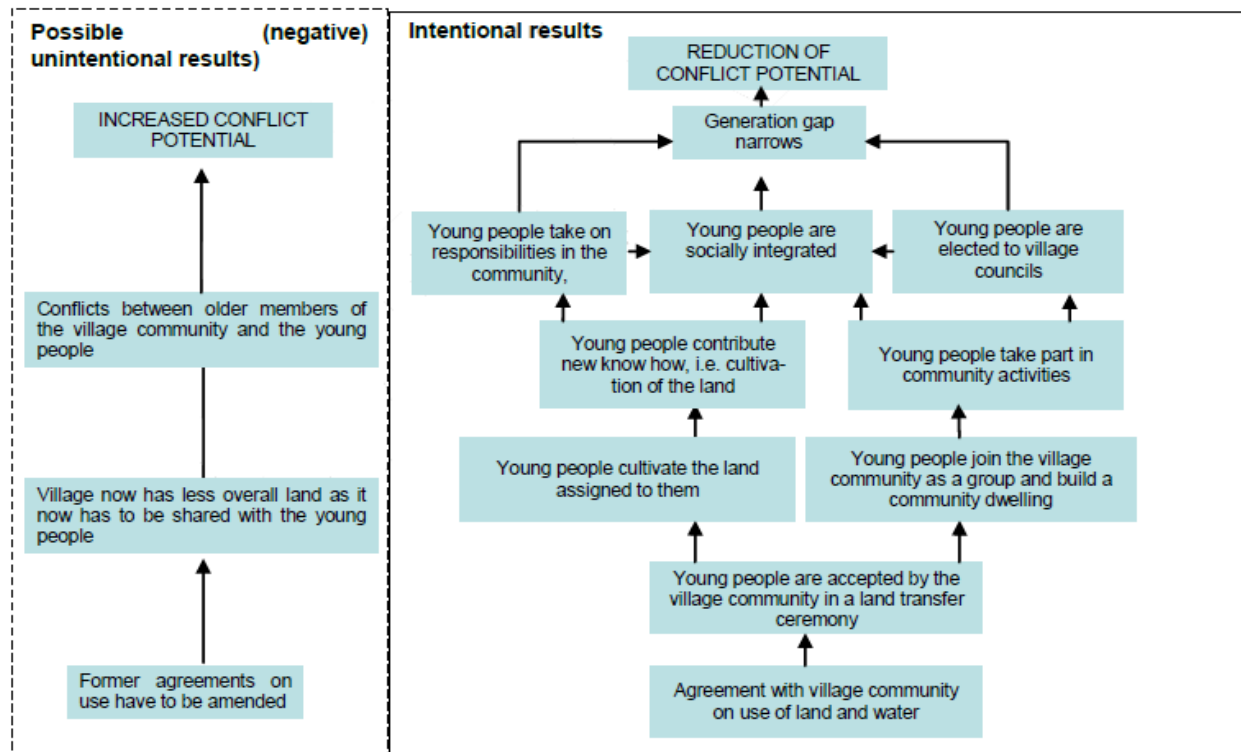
Possible (negative) unintentional results)

INCREASED CONFLICT POTENTIAL

Conflicts between older members of the village community and the young people

Village now has less overall land as it now has to be shared with the young people

Former agreements on use have to be amended

Intentional results

REDUCTION OF CONFLICT POTENTIAL

Generation gap narrows

Young people take on responsibilities in the community,

Young people are socially integrated

Young people are elected to village councils

Young people contribute new know how, i.e. cultivation of the land

Young people take part in community activities

Young people cultivate the land assigned to them

Young people join the village community as a group and build a community dwelling

Young people are accepted by the village community in a land transfer ceremony

Agreement with village community on use of land and water